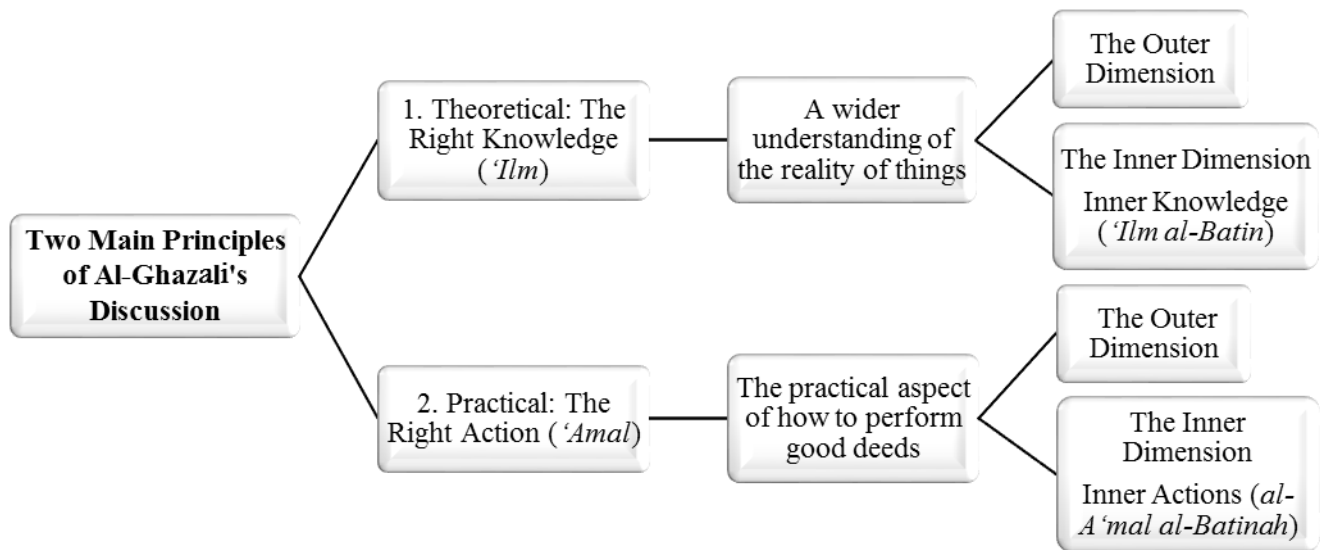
Two Main Principles of Al-Ghazali's Discussion

1. Theoretical: The Right Knowledge (*'Ilm*)

A wider understanding of the reality of things

The Outer Dimension

The Inner Dimension

Inner Knowledge (*'Ilm al-Batin*)

2. Practical: The Right Action (*'Amal*)

The practical aspect of how to perform good deeds

The Outer Dimension

The Inner Dimension

Inner Actions (*al-A'mal al-Batinah*)